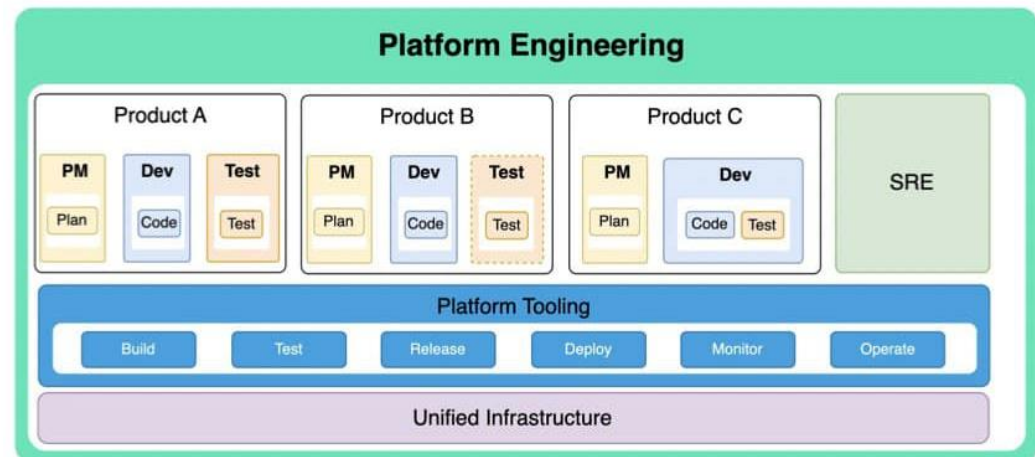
Platform Engineering

Product A
PM
Plan
Dev
Code
Test
Test

Product B
PM
Plan
Dev
Code
Test
Test

Product C
PM
Plan
Dev
Code
Test

SRE

Platform Tooling
Build
Test
Release
Deploy
Monitor
Operate

Unified Infrastructure